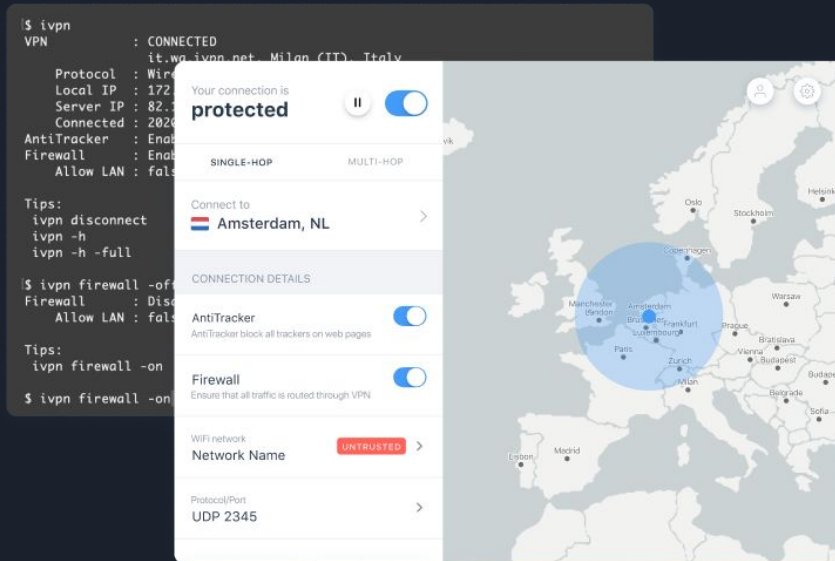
$ ivpn
VPN : CONNECTED
it.wg.ivpn.net, Milan (IT), Italy
Protocol : Wire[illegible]
Local IP : 172.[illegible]
Server IP : 82.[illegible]
Connected : 202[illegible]
AntiTracker : Enab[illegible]
Firewall : Enab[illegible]
Allow LAN : fals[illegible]

Tips:
ivpn disconnect
ivpn -h
ivpn -h -full

$ ivpn firewall -of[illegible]
Firewall : Dis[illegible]
Allow LAN : fals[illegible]

Tips:
ivpn firewall -on

$ ivpn firewall -on

Your connection is
protected

SINGLE-HOP
MULTI-HOP

Connect to
Amsterdam, NL

CONNECTION DETAILS

AntiTracker
AntiTracker block all trackers on web pages

Firewall
Ensure that all traffic is routed through VPN

WiFi network
Network Name
UNTRUSTED

Protocol/Port
UDP 2345

Reykjavik
Oslo
Stockholm
Helsinki
Copenhagen
Manchester
Dublin
London
Amsterdam
Brussels
Luxembourg
Frankfurt
Warsaw
Prague
Bratislava
Paris
Vienna
Budapest
Zurich
Milan
Bucharest
Belgrade
Sofia
Lisbon
Madrid